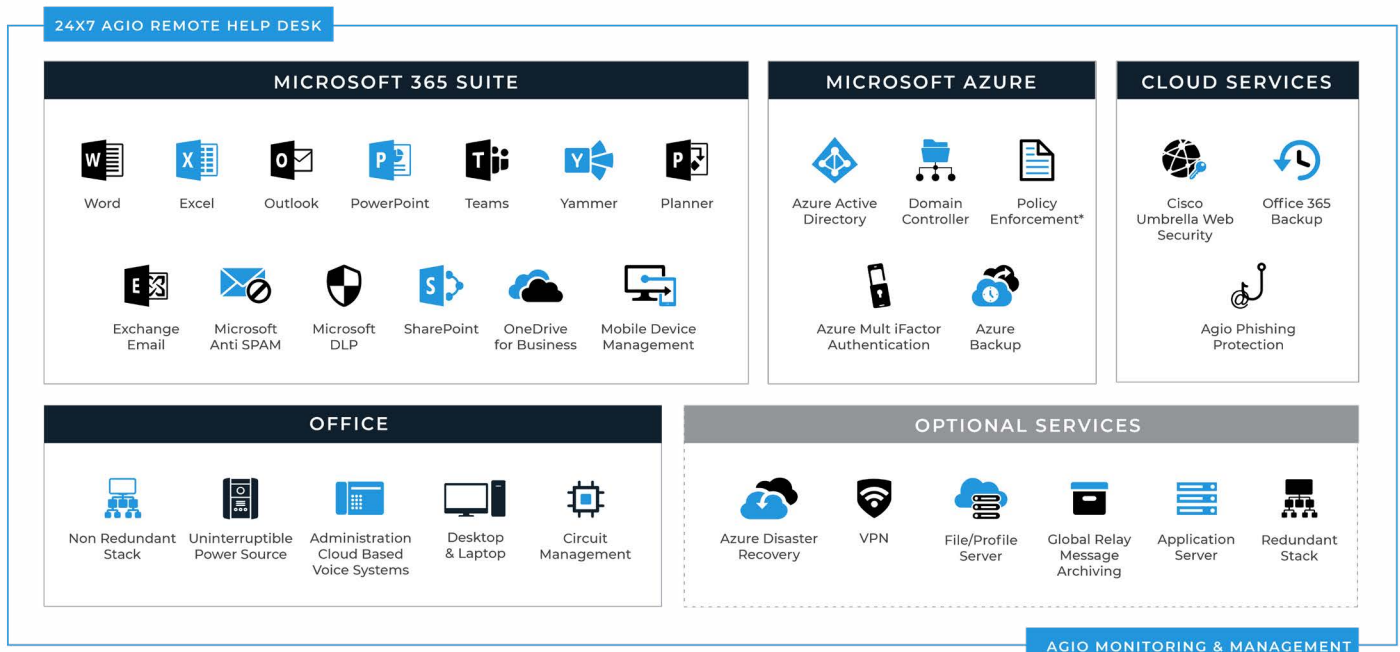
24X7 AGIO REMOTE HELP DESK

MICROSOFT 365 SUITE

Word
Excel
Outlook
PowerPoint
Teams
Yammer
Planner

Exchange Email
Microsoft Anti SPAM
Microsoft DLP
SharePoint
OneDrive for Business
Mobile Device Management

MICROSOFT AZURE

Azure Active Directory
Domain Controller
Policy Enforcement*
Azure Mult iFactor Authentication
Azure Backup

CLOUD SERVICES

Cisco Umbrella Web Security
Office 365 Backup
Agio Phishing Protection

OFFICE

Non Redundant Stack
Uninterruptible Power Source
Administration Cloud Based Voice Systems
Desktop & Laptop
Circuit Management

OPTIONAL SERVICES

Azure Disaster Recovery
VPN
File/Profile Server
Global Relay Message Archiving
Application Server
Redundant Stack

AGIO MONITORING & MANAGEMENT